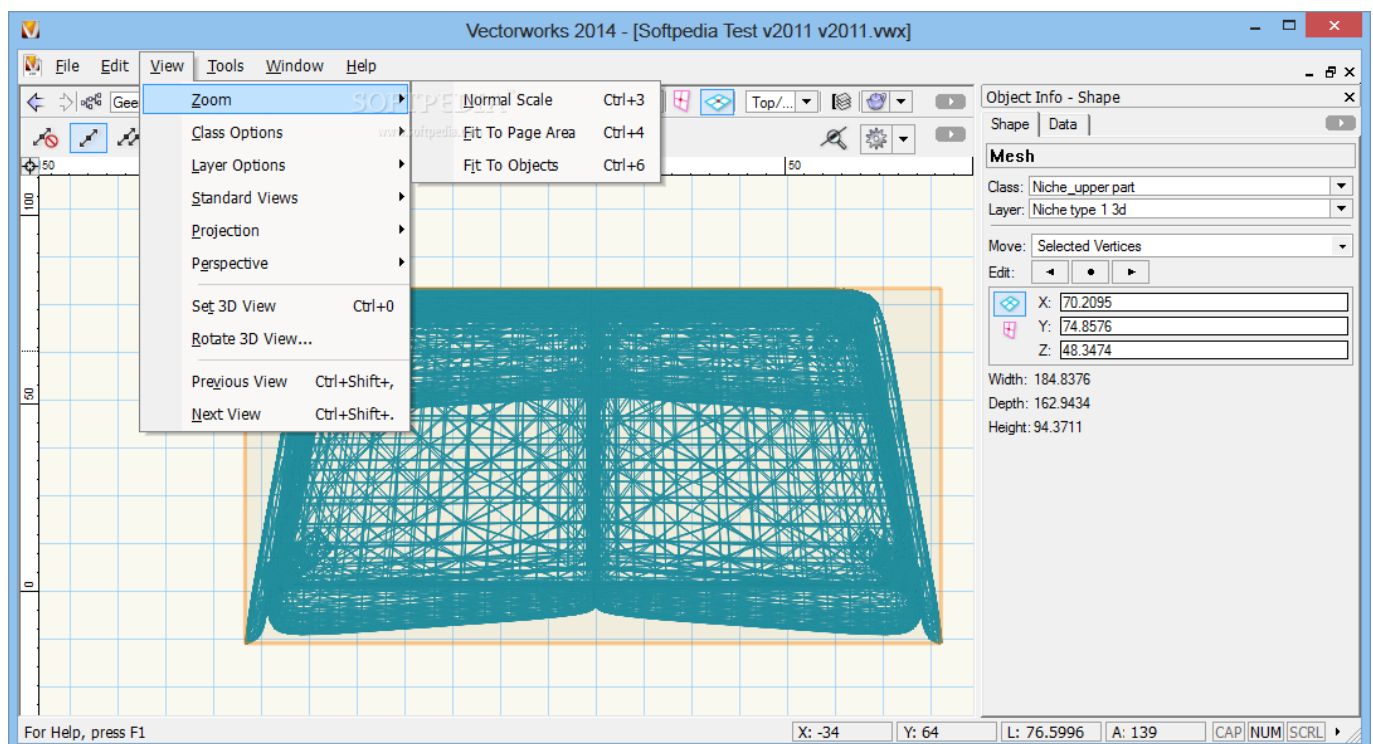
Vectorworks 2014 - [Softpedia Test v2011 v2011.vwx]

File Edit View Tools Window Help

Gee

Zoom
Class Options
Layer Options
Standard Views
Projection
Perspective
Set 3D View Ctrl+0
Rotate 3D View...
Previous View Ctrl+Shift+,
Next View Ctrl+Shift+.

Normal Scale Ctrl+3
Fit To Page Area Ctrl+4
Fit To Objects Ctrl+6

SOFTPEDIA
www.softpedia.com

Top/...

50
50
100
50
0

Object Info - Shape
Shape Data
Mesh
Class: Niche_upper part
Layer: Niche type 1 3d
Move: Selected Vertices
Edit:
X: 70.2095
Y: 74.8576
Z: 48.3474
Width: 184.8376
Depth: 162.9434
Height: 94.3711

For Help, press F1
X: -34 Y: 64 L: 76.5996 A: 139 CAP NUM SCRL